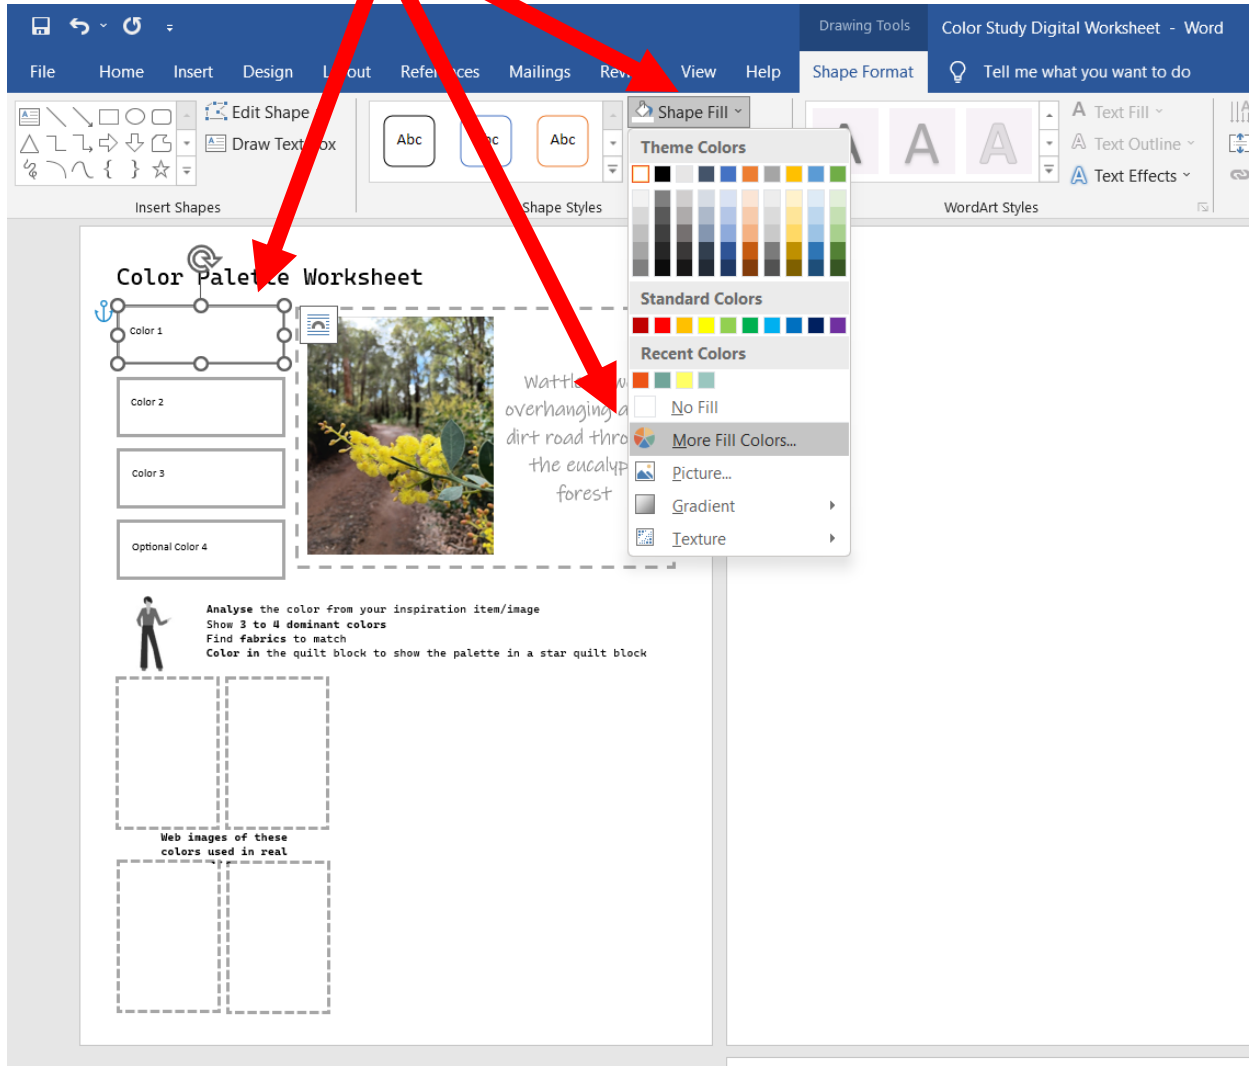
Drawing Tools Color Study Digital Worksheet - Word

File Home Insert Design L out Refe ces Mailings Rev View Help Shape Format Tell me what you want to do

Edit Shape
Draw Text ox
Insert Shapes

Abc c Abc
Shape Styles

Shape Fill
Theme Colors
Standard Colors
Recent Colors
No Fill
More Fill Colors...
Picture...
Gradient
Texture

A A A
Text Fill
Text Outline
Text Effects
WordArt Styles

Color Palette Worksheet

Color 1
Color 2
Color 3
Optional Color 4

Wattle w overhanging a dirt road thro the eucalyp forest

Analyse the color from your inspiration item/image
Show 3 to 4 dominant colors
Find fabrics to match
Color in the quilt block to show the palette in a star quilt block

Web images of these colors used in real